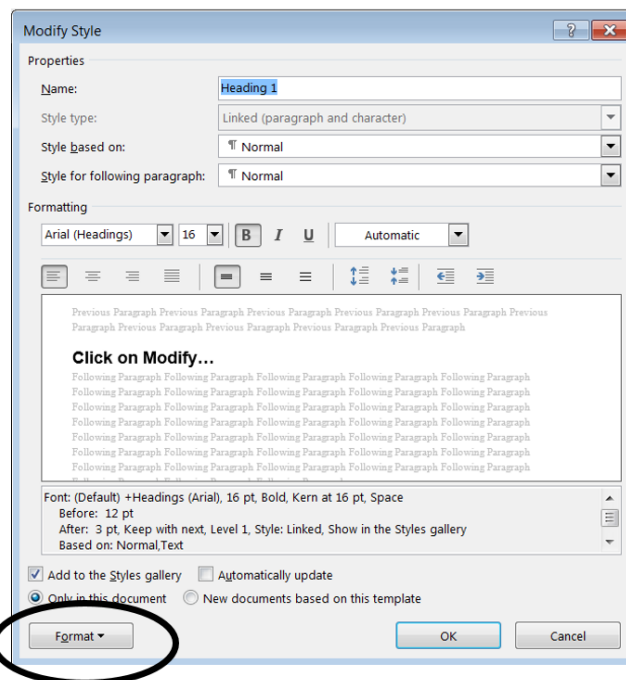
Modify Style

?

Properties

Name: Heading 1

Style type: Linked (paragraph and character)

Style based on: ¶ Normal

Style for following paragraph: ¶ Normal

Formatting

Arial (Headings) 16 B I U Automatic

Previous Paragraph Previous Paragraph Previous Paragraph Previous Paragraph Previous Paragraph Previous Paragraph Previous Paragraph Previous Paragraph Previous Paragraph Previous Paragraph Previous Paragraph

Click on Modify…

Following Paragraph Following Paragraph Following Paragraph Following Paragraph Following Paragraph Following Paragraph Following Paragraph Following Paragraph Following Paragraph Following Paragraph Following Paragraph Following Paragraph Following Paragraph Following Paragraph Following Paragraph Following Paragraph Following Paragraph Following Paragraph Following Paragraph Following Paragraph Following Paragraph Following Paragraph Following Paragraph Following Paragraph Following Paragraph Following Paragraph Following Paragraph Following Paragraph Following Paragraph Following Paragraph Following Paragraph Following Paragraph Following Paragraph Following Paragraph Following Paragraph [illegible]

Font: (Default) +Headings (Arial), 16 pt, Bold, Kern at 16 pt, Space
Before: 12 pt
After: 3 pt, Keep with next, Level 1, Style: Linked, Show in the Styles gallery
Based on: Normal,Text

Add to the Styles gallery Automatically update

Only in this document New documents based on this template

Format ▾ OK Cancel